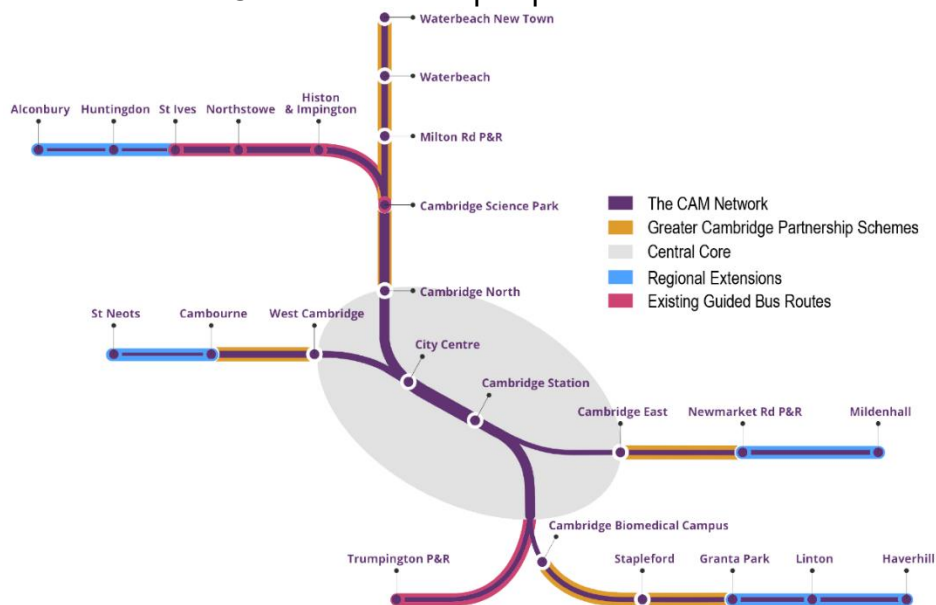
Waterbeach New Town

Waterbeach

Alconbury Huntingdon St Ives Northstowe Histon & Impington

Milton Rd P&R

Cambridge Science Park

The CAM Network
Greater Cambridge Partnership Schemes
Central Core
Regional Extensions
Existing Guided Bus Routes

Cambridge North

St Neots Cambourne West Cambridge

City Centre

Cambridge Station

Cambridge East Newmarket Rd P&R Mildenhall

Cambridge Biomedical Campus

Trumpington P&R Stapleford Granta Park Linton Haverhill